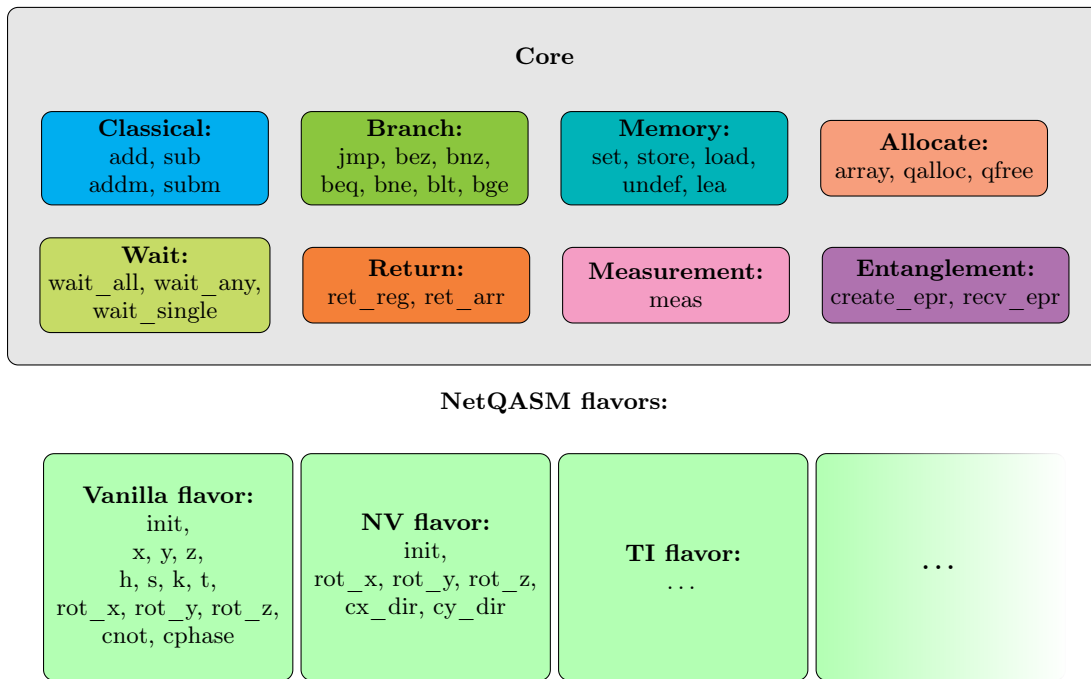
Core

Classical:
add, sub
addm, subm

Branch:
jmp, bez, bnz,
beq, bne, blt, bge

Memory:
set, store, load,
undef, lea

Allocate:
array, qalloc, qfree

Wait:
wait_all, wait_any,
wait_single

Return:
ret_reg, ret_arr

Measurement:
meas

Entanglement:
create_epr, recv_epr

NetQASM flavors:

Vanilla flavor:
init,
x, y, z,
h, s, k, t,
rot_x, rot_y, rot_z,
cnot, cphase

NV flavor:
init,
rot_x, rot_y, rot_z,
cx_dir, cy_dir

TI flavor:
...

...